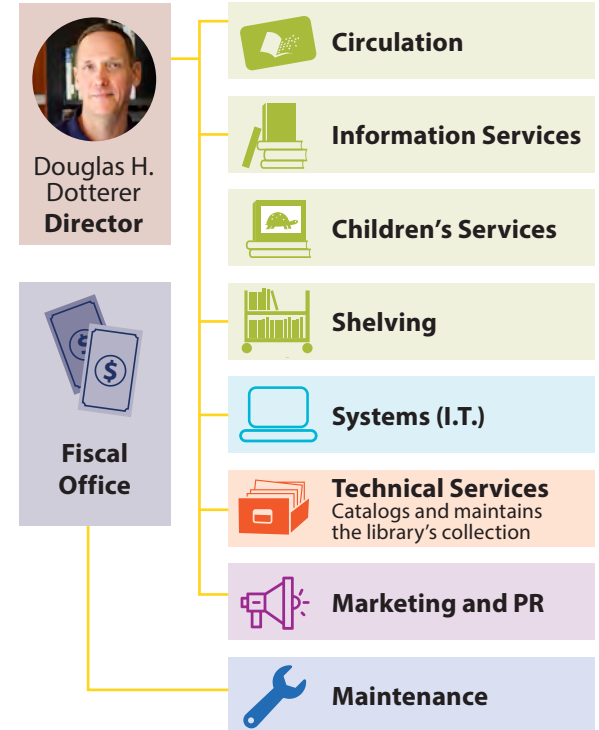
Douglas H. Dotterer
**Director**

Fiscal Office

Circulation

Information Services

Children's Services

Shelving

Systems (I.T.)

Technical Services
Catalogs and maintains the library's collection

Marketing and PR

Maintenance